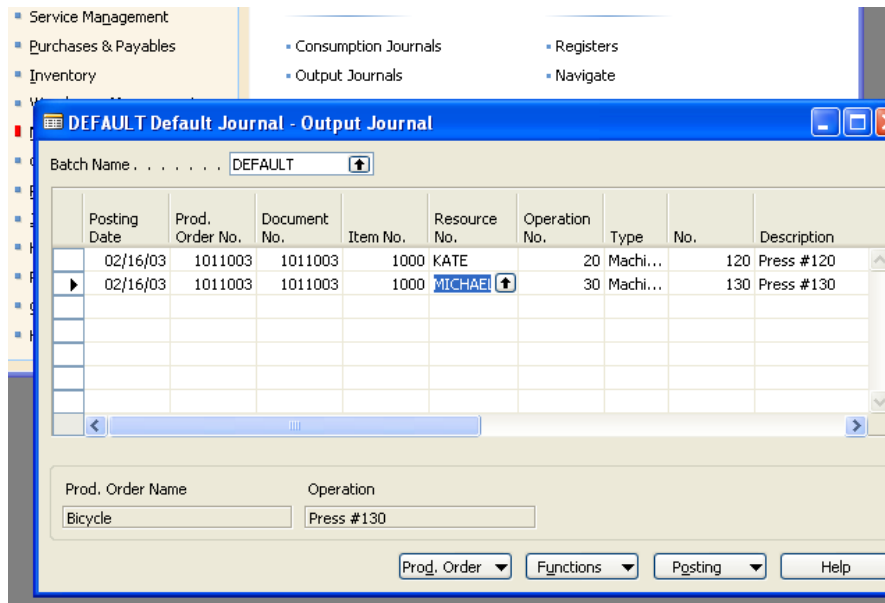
Service Management
Purchases & Payables
Inventory

Consumption Journals
Output Journals

Registers
Navigate

DEFAULT Default Journal - Output Journal

Batch Name . . . . . . . DEFAULT

| Posting Date | Prod. Order No. | Document No. | Item No. | Resource No. | Operation No. | Type | No. | Description |
|---|---|---|---|---|---|---|---|---|
| 02/16/03 | 1011003 | 1011003 | 1000 | KATE | 20 | Machi... | 120 | Press #120 |
| 02/16/03 | 1011003 | 1011003 | 1000 | MICHAEL | 30 | Machi... | 130 | Press #130 |

Prod. Order Name
Bicycle

Operation
Press #130

Prod. Order
Functions
Posting
Help